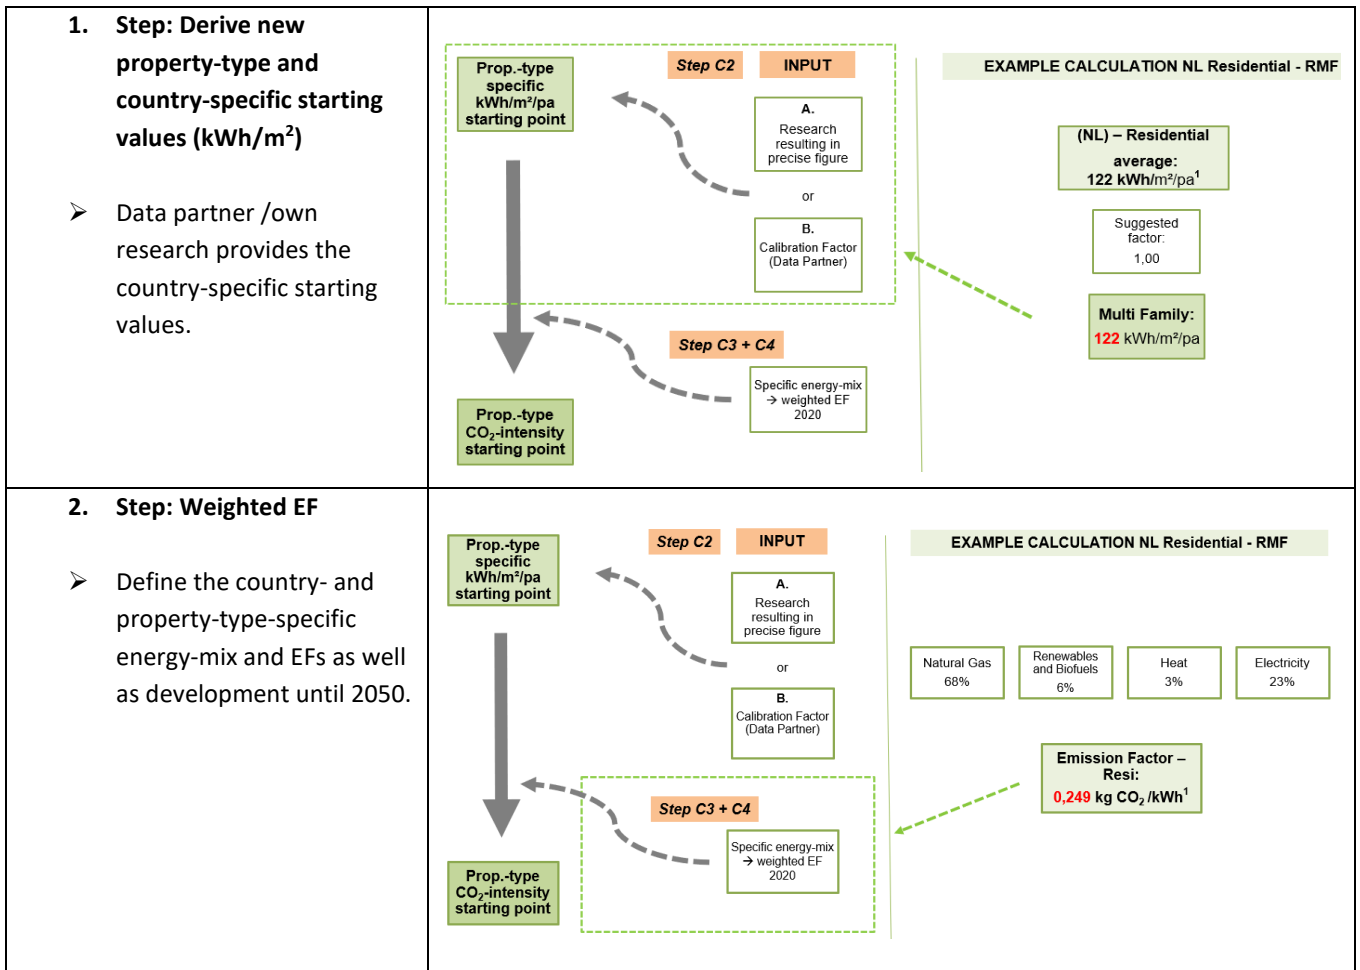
1. Step: Derive new property-type and country-specific starting values (kWh/m$^2$)

➢ Data partner /own research provides the country-specific starting values.

Prop.-type specific kWh/m²/pa starting point

Step C2

INPUT

A.
Research resulting in precise figure

or

B.
Calibration Factor (Data Partner)

Step C3 + C4

Specific energy-mix → weighted EF 2020

Prop.-type $CO_2$-intensity starting point

EXAMPLE CALCULATION NL Residential - RMF

(NL) – Residential average: 122 kWh/m²/pa$^1$

Suggested factor: 1,00

Multi Family: 122 kWh/m²/pa

2. Step: Weighted EF

➢ Define the country- and property-type-specific energy-mix and EFs as well as development until 2050.

Prop.-type specific kWh/m²/pa starting point

Step C2

INPUT

A.
Research resulting in precise figure

or

B.
Calibration Factor (Data Partner)

Step C3 + C4

Specific energy-mix → weighted EF 2020

Prop.-type $CO_2$-intensity starting point

EXAMPLE CALCULATION NL Residential - RMF

| Natural Gas 68% | Renewables and Biofuels 6% | Heat 3% | Electricity 23% |
|---|---|---|---|

Emission Factor – Resi: 0,249 kg $CO_2$ /kWh$^1$